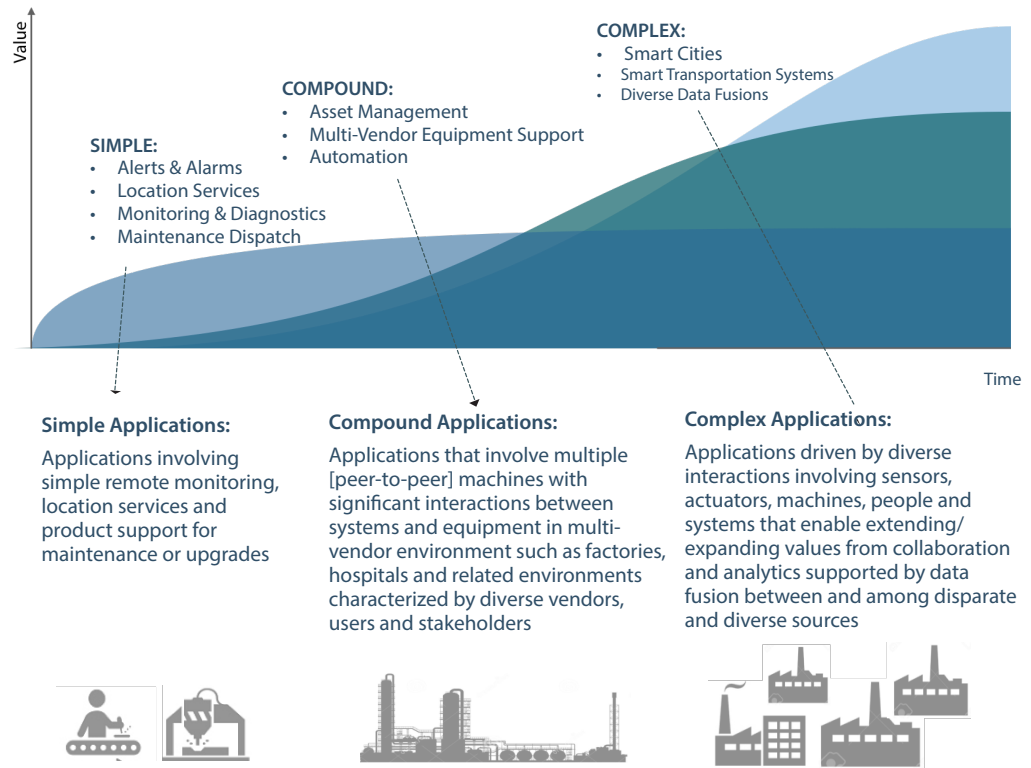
Value

COMPLEX:
• Smart Cities
• Smart Transportation Systems
• Diverse Data Fusions

COMPOUND:
• Asset Management
• Multi-Vendor Equipment Support
• Automation

SIMPLE:
• Alerts & Alarms
• Location Services
• Monitoring & Diagnostics
• Maintenance Dispatch

Time

Simple Applications:
Applications involving simple remote monitoring, location services and product support for maintenance or upgrades

Compound Applications:
Applications that involve multiple [peer-to-peer] machines with significant interactions between systems and equipment in multi-vendor environment such as factories, hospitals and related environments characterized by diverse vendors, users and stakeholders

Complex Applications:
Applications driven by diverse interactions involving sensors, actuators, machines, people and systems that enable extending/ expanding values from collaboration and analytics supported by data fusion between and among disparate and diverse sources